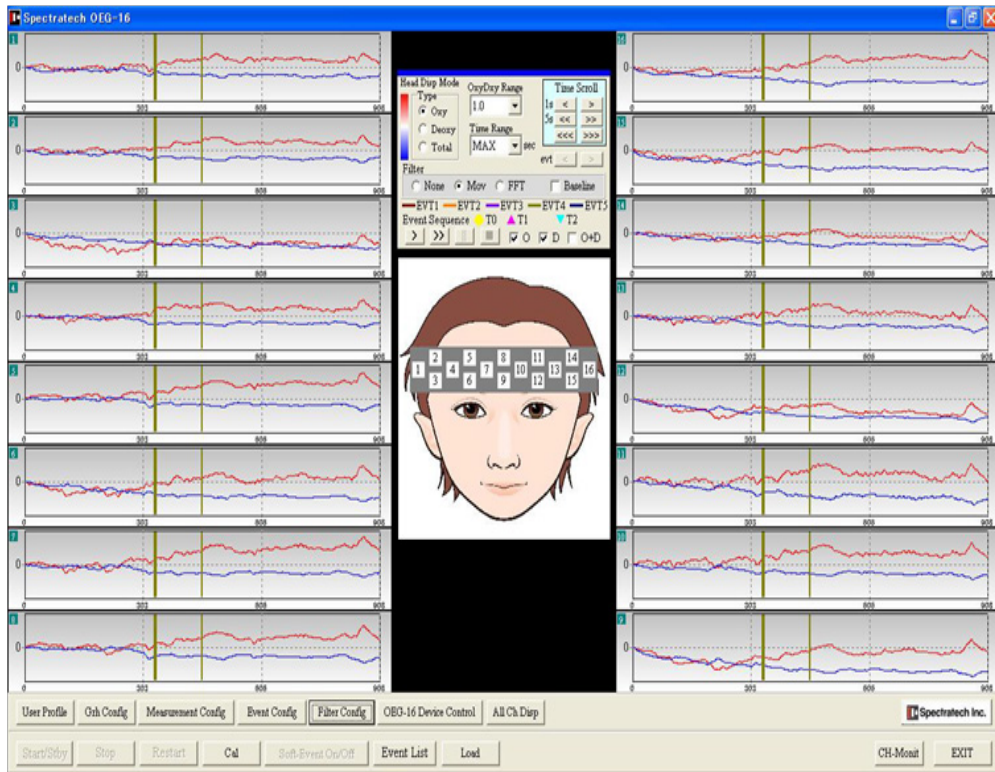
Spectratech OEG-16

1
0
0 303 606 909

2
0
0 303 606 909

3
0
0 303 606 909

4
0
0 303 606 909

5
0
0 303 606 909

6
0
0 303 606 909

7
0
0 303 606 909

8
0
0 303 606 909

Head Disp Mode
Type
Oxy
Deoxy
Total
OxyDxy Range
1.0
Time Range
MAX sec
Time Scroll
1s < >
5s << >>
<<< >>>
evt < >
Filter
None Mov FFT Baseline
EVT1 EVT2 EVT3 EVT4 EVT5
Event Sequence T0 T1 T2
> >> O D O+D

1 2 3 4 5 6 7 8 9 10 11 12 13 14 15 16

16
0
0 303 606 909

15
0
0 303 606 909

14
0
0 303 606 909

13
0
0 303 606 909

12
0
0 303 606 909

11
0
0 303 606 909

10
0
0 303 606 909

9
0
0 303 606 909

User Profile | Grh Config | Measurement Config | Event Config | Filter Config | OEG-16 Device Control | All Ch Disp
Spectratech Inc.
Start/Stby | Stop | Restart | Cal | Soft-Event On/Off | Event List | Load
CH-Monit | EXIT